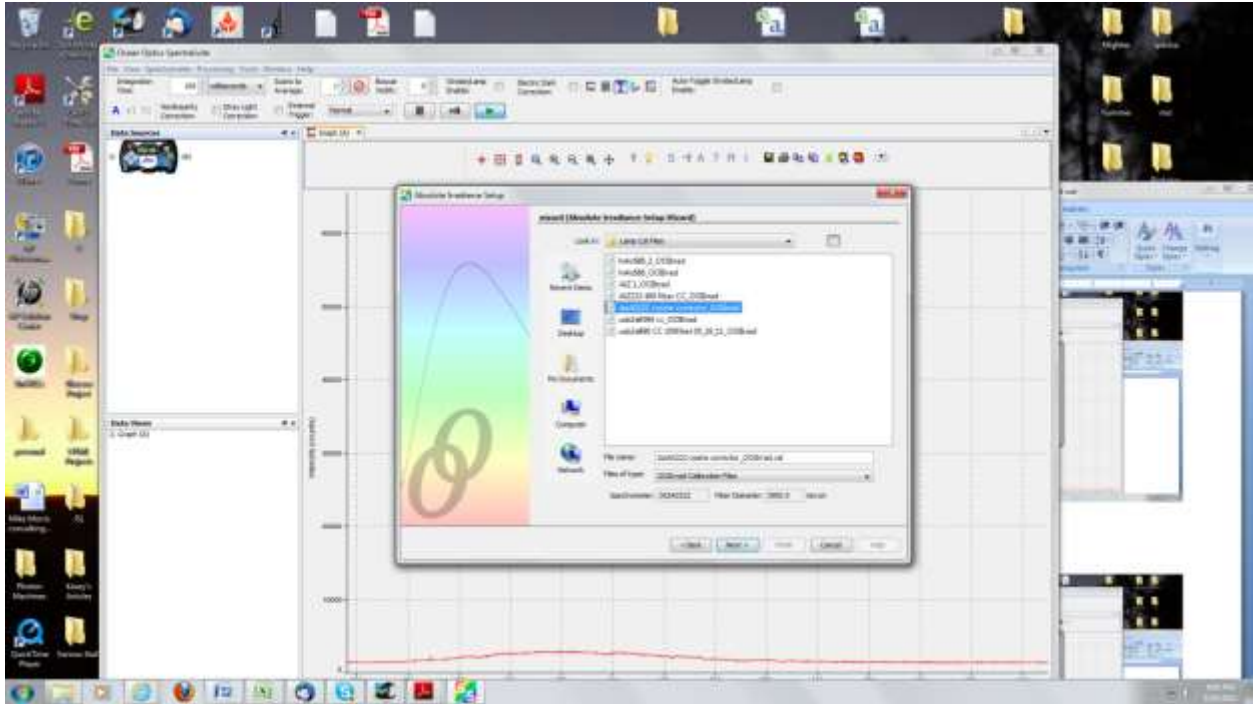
Ocean Optics SpectraSuite

Data Sources

Data Views

Graph (1)

Absolute Irradiance Setup

wizard (Absolute Irradiance Setup Wizard)

Look in: Lamp Cal Files

Recent Items

Desktop

My Documents

Computer

Network

File name:

Files of type: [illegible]

Spectrometer: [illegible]

Fiber Diameter: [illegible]

< Back

Next >

Finish

Cancel

Help